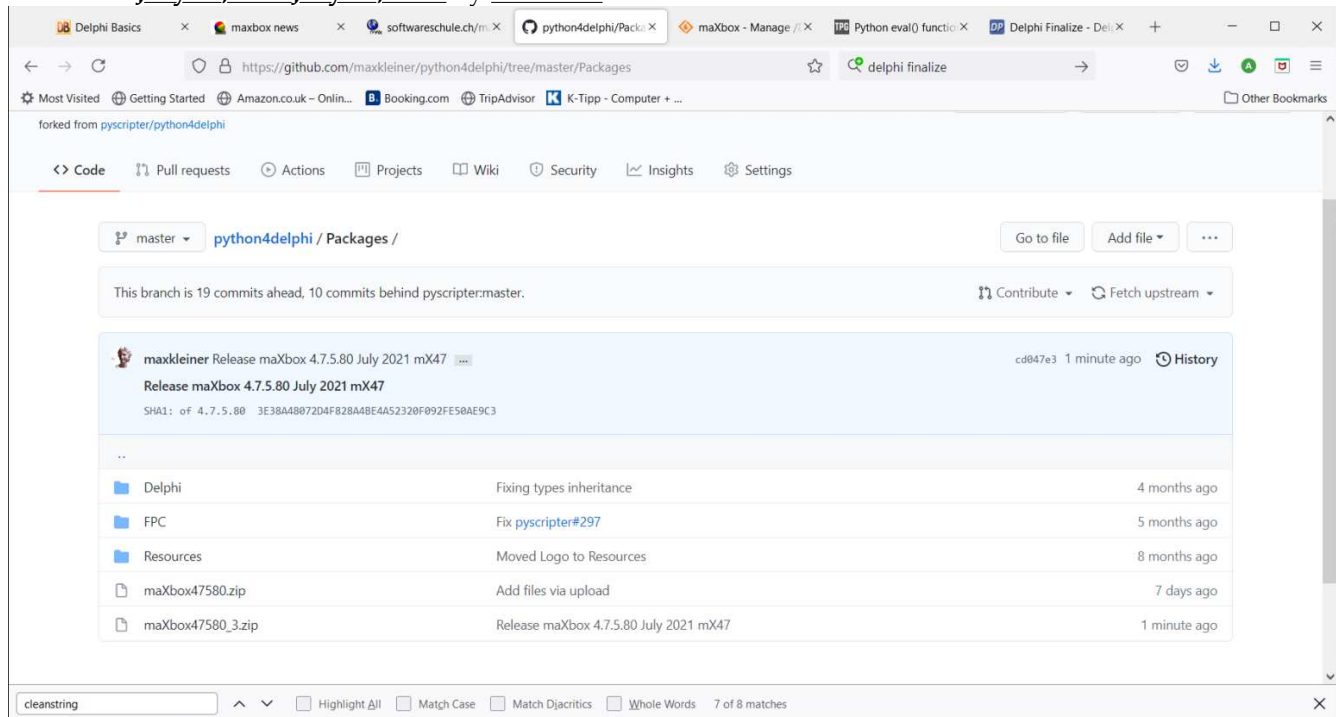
DB Delphi Basics ×
maxbox news ×
softwareschule.ch/m ×
python4delphi/Pack ×
maXbox - Manage ×
TPG Python eval() functio ×
DP Delphi Finalize - Del ×
+

https://github.com/maxkleiner/python4delphi/tree/master/Packages
delphi finalize

Most Visited
Getting Started
Amazon.co.uk – Onlin...
Booking.com
TripAdvisor
K-Tipp - Computer + ...
Other Bookmarks

forked from pyscripter/python4delphi

<> Code
Pull requests
Actions
Projects
Wiki
Security
Insights
Settings

master ▾
python4delphi / Packages /
Go to file
Add file ▾
...

This branch is 19 commits ahead, 10 commits behind pyscripter:master.
Contribute ▾
Fetch upstream ▾

maxkleiner Release maXbox 4.7.5.80 July 2021 mX47 ...
cd047e3 1 minute ago
History

Release maXbox 4.7.5.80 July 2021 mX47

SHA1: of 4.7.5.80 3E38A48072D4F828A4BE4A52320F092FE50AE9C3

..

| | | |
|---|---|---|
| Delphi | Fixing types inheritance | 4 months ago |
| FPC | Fix pyscripter#297 | 5 months ago |
| Resources | Moved Logo to Resources | 8 months ago |
| maXbox47580.zip | Add files via upload | 7 days ago |
| maXbox47580_3.zip | Release maXbox 4.7.5.80 July 2021 mX47 | 1 minute ago |

cleanstring
Highlight All
Match Case
Match Diacritics
Whole Words
7 of 8 matches